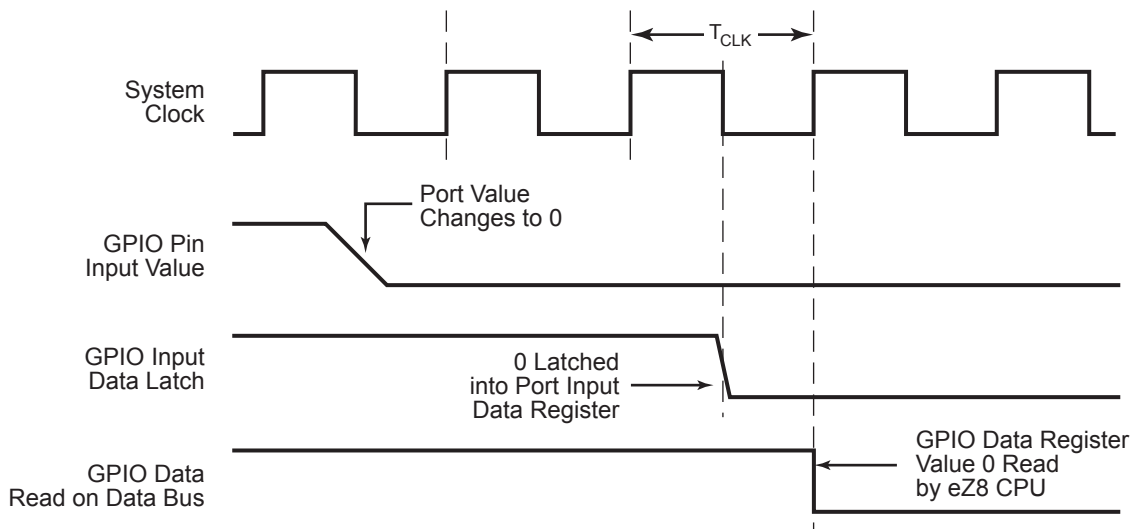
$T_{CLK}$

System Clock

Port Value Changes to 0

GPIO Pin Input Value

GPIO Input Data Latch

0 Latched into Port Input Data Register

GPIO Data Read on Data Bus

GPIO Data Register Value 0 Read by eZ8 CPU